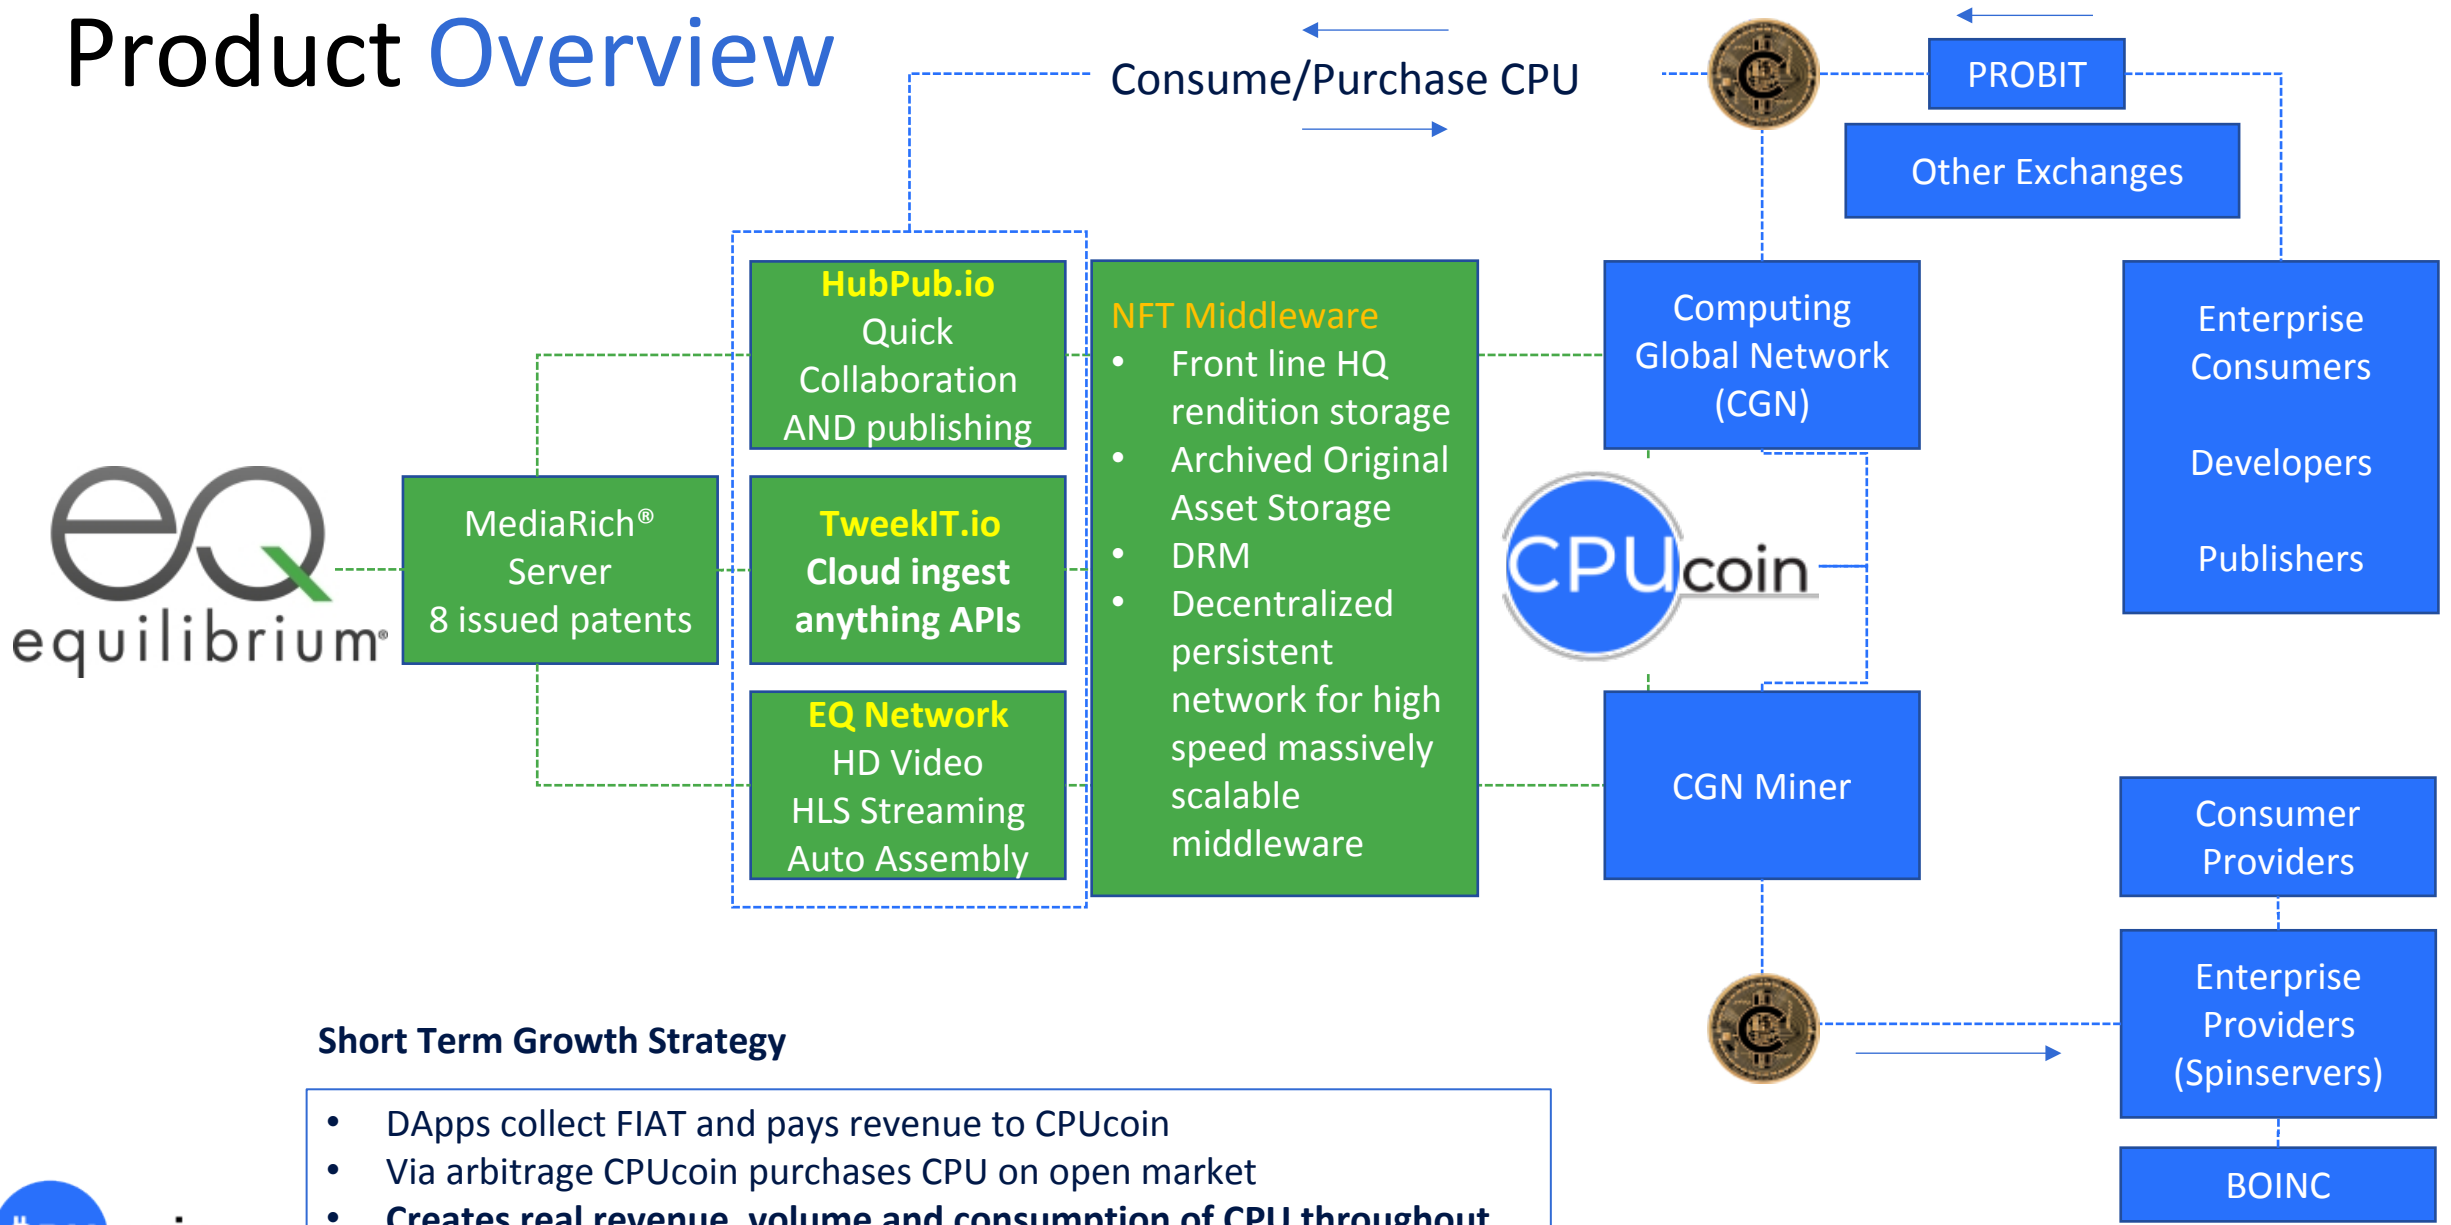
Product Overview

Consume/Purchase CPU

PROBIT

Other Exchanges

equilibrium®

MediaRich® Server 8 issued patents

HubPub.io Quick Collaboration AND publishing

TweekIT.io Cloud ingest anything APIs

EQ Network HD Video HLS Streaming Auto Assembly

NFT Middleware
- Front line HQ rendition storage
- Archived Original Asset Storage
- DRM
- Decentralized persistent network for high speed massively scalable middleware

Computing Global Network (CGN)

CPUcoin

CGN Miner

Enterprise Consumers

Developers

Publishers

Consumer Providers

Enterprise Providers (Spinservers)

BOINC

Short Term Growth Strategy

- DApps collect FIAT and pays revenue to CPUcoin
- Via arbitrage CPUcoin purchases CPU on open market
- Creates real revenue, volume and consumption of CPU throughout